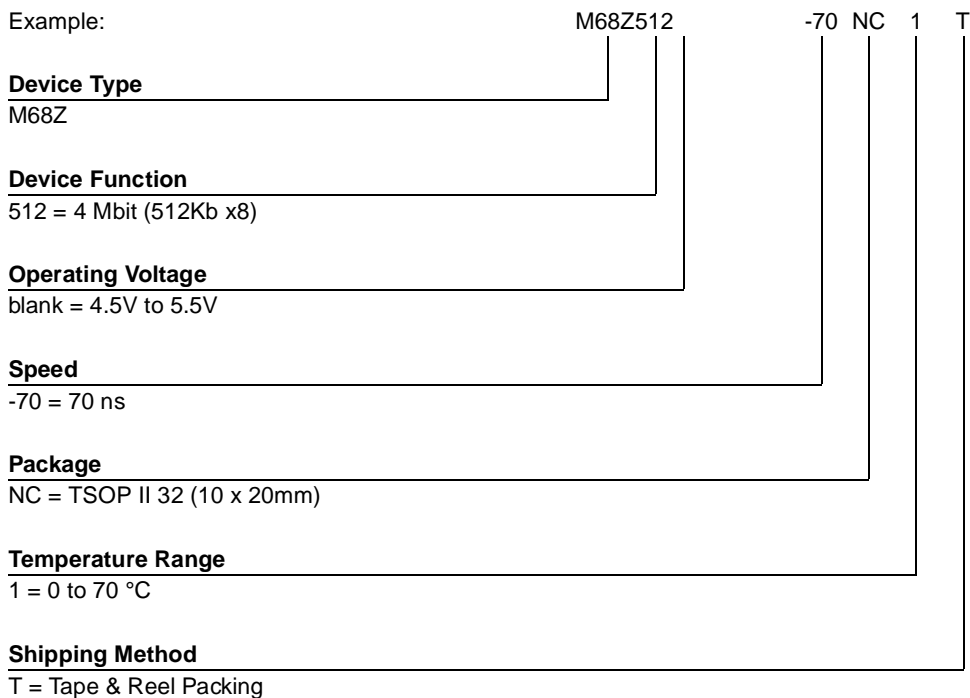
Example: M68Z512 -70 NC 1 T

**Device Type**
M68Z

**Device Function**
512 = 4 Mbit (512Kb x8)

**Operating Voltage**
blank = 4.5V to 5.5V

**Speed**
-70 = 70 ns

**Package**
NC = TSOP II 32 (10 x 20mm)

**Temperature Range**
1 = 0 to 70 °C

**Shipping Method**
T = Tape & Reel Packing